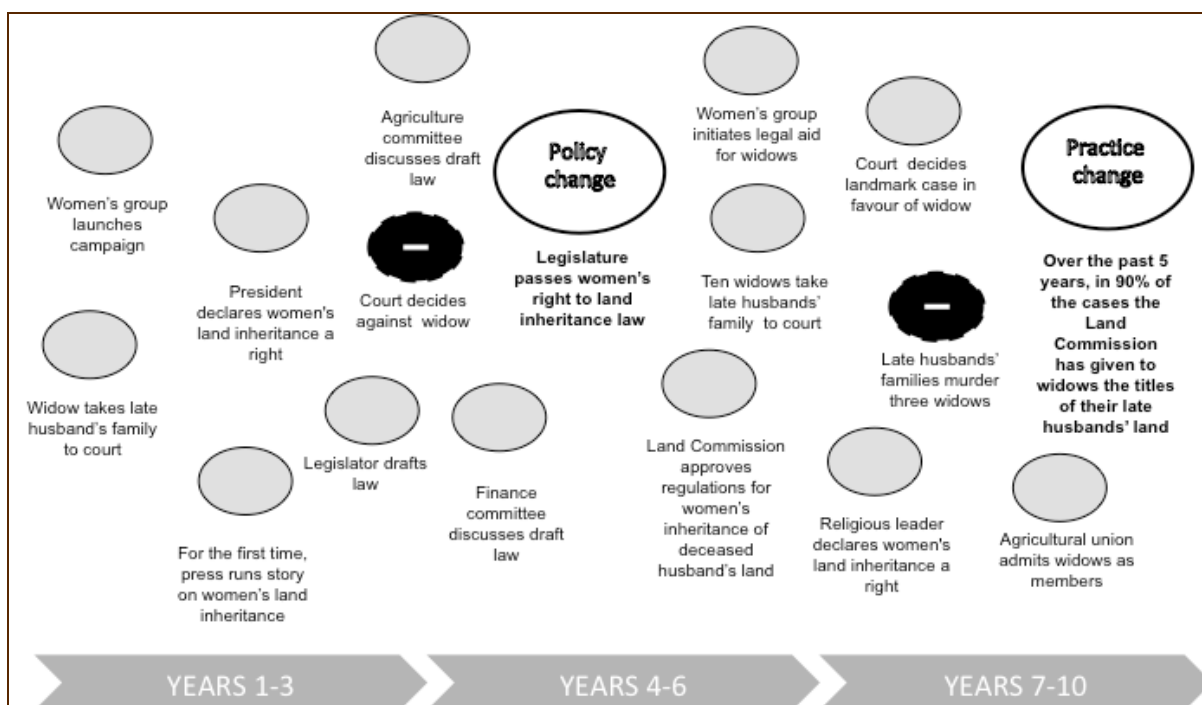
Women's group launches campaign

Widow takes late husband's family to court

President declares women's land inheritance a right

Agriculture committee discusses draft law

–

Court decides against widow

Legislator drafts law

For the first time, press runs story on women's land inheritance

Finance committee discusses draft law

Policy change

Legislature passes women's right to land inheritance law

Women's group initiates legal aid for widows

Ten widows take late husbands' family to court

Land Commission approves regulations for women's inheritance of deceased husband's land

Court decides landmark case in favour of widow

–

Late husbands' families murder three widows

Religious leader declares women's land inheritance a right

Practice change

Over the past 5 years, in 90% of the cases the Land Commission has given to widows the titles of their late husbands' land

Agricultural union admits widows as members

YEARS 1-3

YEARS 4-6

YEARS 7-10